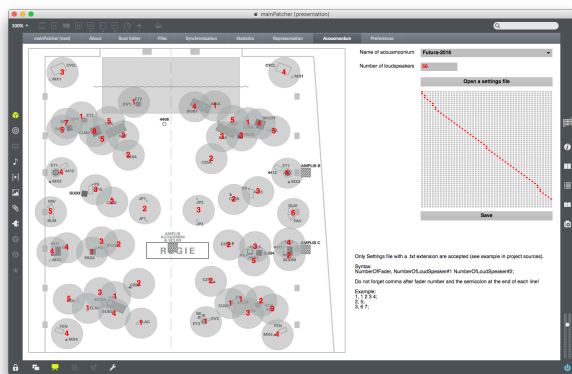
mainPatcher (presentation)

100%

mainPatcher (root) | About | Boot folder | Files | Synchronization | Statistics | Representation | Acousmonium | Preferences

Name of acousmonium: Futura-2016

Number of loudspeakers: 56

Open a settings file

Save

RÉGIE

AMPLIS B

AMPLIS C

Only Settings file with a .txt extension are accepted (see example in project sources).

Syntax:
NumberOfFader; NumberOfLoudSpeaker#1 NumberOfLoudSpeaker#2;

Do not forget comma after fader number and the semicolon at the end of each line!

Example:
1, 1 2 3 4;
2, 5;
3, 6 7;